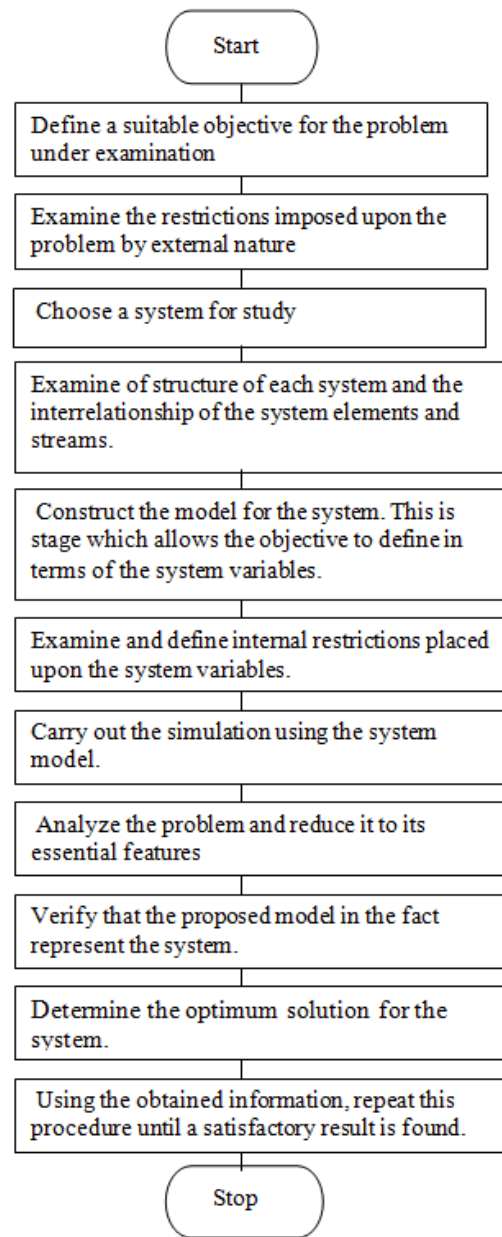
Start

Define a suitable objective for the problem under examination

Examine the restrictions imposed upon the problem by external nature

Choose a system for study

Examine of structure of each system and the interrelationship of the system elements and streams.

Construct the model for the system. This is stage which allows the objective to define in terms of the system variables.

Examine and define internal restrictions placed upon the system variables.

Carry out the simulation using the system model.

Analyze the problem and reduce it to its essential features

Verify that the proposed model in the fact represent the system.

Determine the optimum solution for the system.

Using the obtained information, repeat this procedure until a satisfactory result is found.

Stop